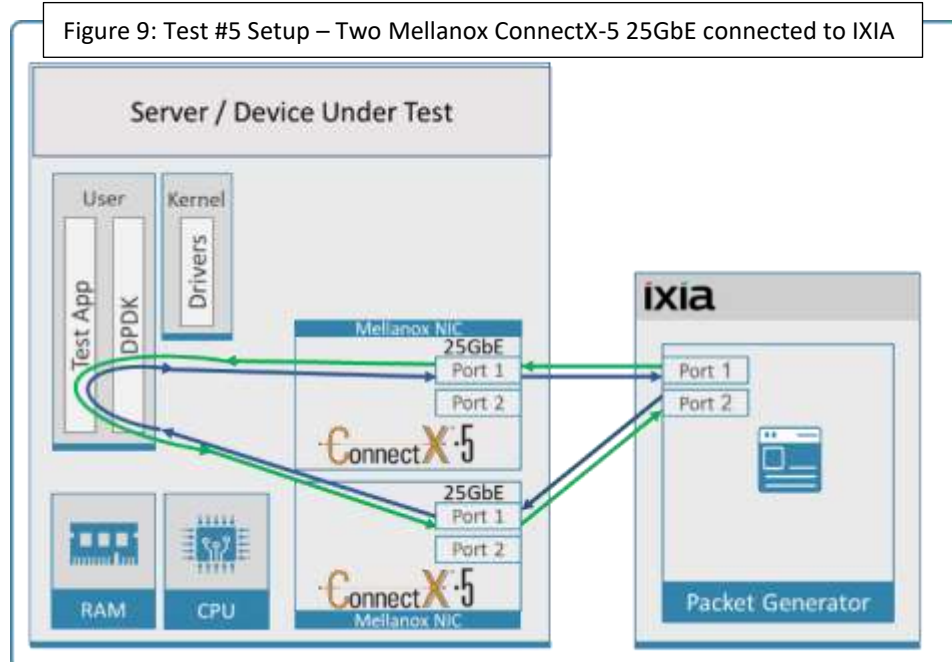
Figure 9: Test #5 Setup – Two Mellanox ConnectX-5 25GbE connected to IXIA

Server / Device Under Test

User

Test App

DPDK

Kernel

Drivers

Mellanox NIC

25GbE

Port 1

Port 2

ConnectX-5

25GbE

Port 1

Port 2

ConnectX-5

Mellanox NIC

RAM

CPU

ixia

Port 1

Port 2

Packet Generator